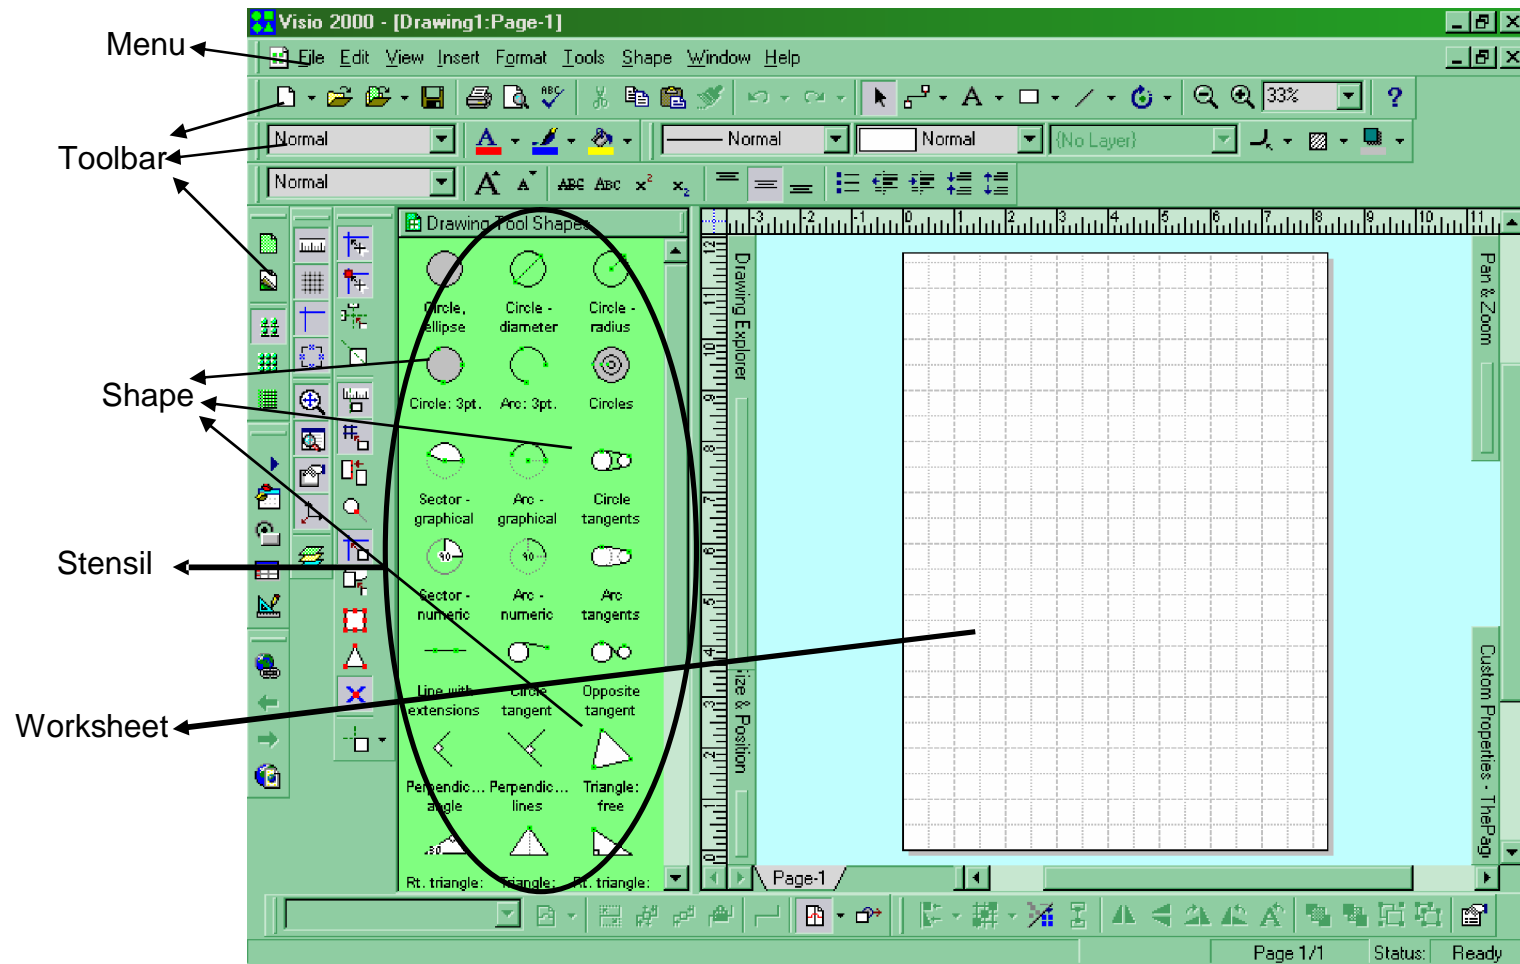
Menu

Toolbar

Shape

Stensil

Worksheet

Visio 2000 - [Drawing1:Page-1]

File Edit View Insert Format Tools Shape Window Help

33%

Normal

Normal

Normal

{No Layer}

Normal

Drawing Tool Shapes

Circle, ellipse

Circle - diameter

Circle - radius

Circle: 3pt.

Arc: 3pt.

Circles

Sector - graphical

Arc - graphical

Circle tangents

Sector - numeric

Arc - numeric

Arc tangents

Line with extensions

Circle tangent

Opposite tangent

Perpendic... angle

Perpendic... lines

Triangle: free

Rt. triangle:

Triangle:

Rt. triangle:

Drawing Explorer

Size & Position

Pan & Zoom

Custom Properties - ThePage

Page-1

Page 1/1

Status:

Ready